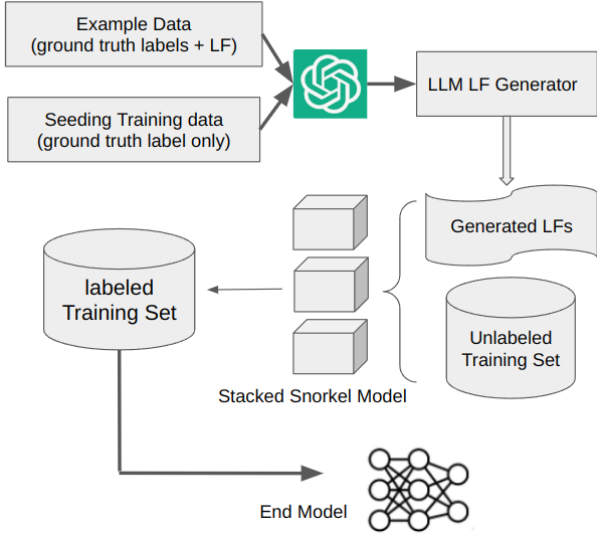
Example Data
(ground truth labels + LF)

Seeding Training data
(ground truth label only)

LLM LF Generator

Generated LFs

labeled
Training Set

Unlabeled
Training Set

Stacked Snorkel Model

End Model